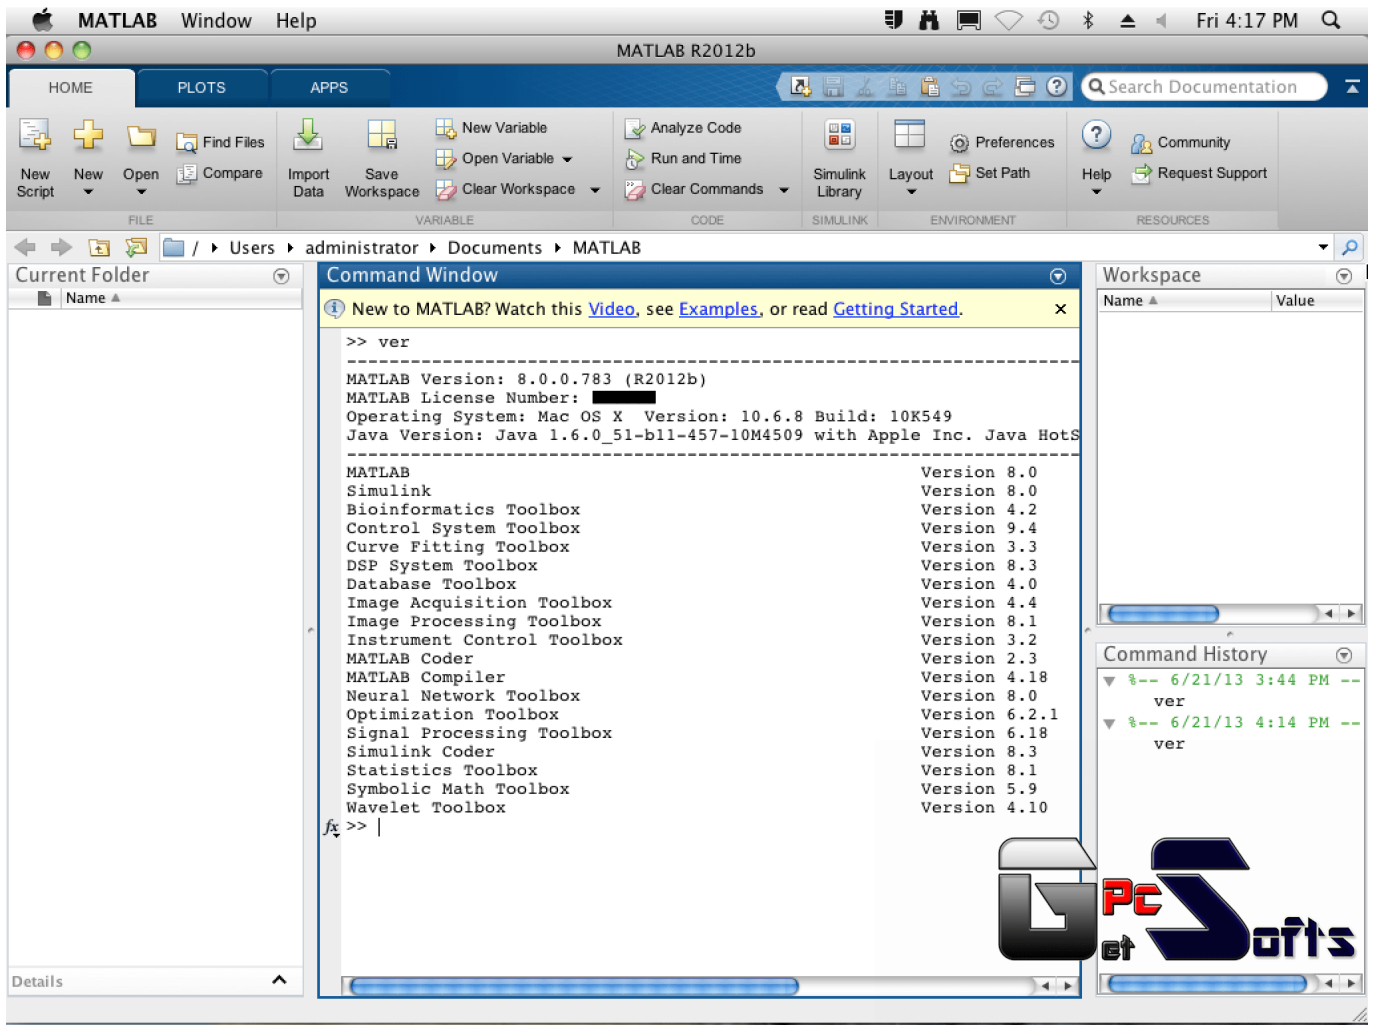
MATLAB Window Help Fri 4:17 PM

MATLAB R2012b

HOME PLOTS APPS

Search Documentation

New Script New Open Find Files Compare FILE
Import Data Save Workspace New Variable Open Variable Clear Workspace VARIABLE
Analyze Code Run and Time Clear Commands CODE
Simulink Library SIMULINK
Layout Preferences Set Path ENVIRONMENT
Help Community Request Support RESOURCES

/ Users administrator Documents MATLAB

Current Folder
Name

Command Window

New to MATLAB? Watch this Video, see Examples, or read Getting Started.

>> ver
-----------------------------------------------------------------------------
MATLAB Version: 8.0.0.783 (R2012b)
MATLAB License Number:
Operating System: Mac OS X Version: 10.6.8 Build: 10K549
Java Version: Java 1.6.0_51-b11-457-10M4509 with Apple Inc. Java HotS
-----------------------------------------------------------------------------

| | |
|---|---|
| MATLAB | Version 8.0 |
| Simulink | Version 8.0 |
| Bioinformatics Toolbox | Version 4.2 |
| Control System Toolbox | Version 9.4 |
| Curve Fitting Toolbox | Version 3.3 |
| DSP System Toolbox | Version 8.3 |
| Database Toolbox | Version 4.0 |
| Image Acquisition Toolbox | Version 4.4 |
| Image Processing Toolbox | Version 8.1 |
| Instrument Control Toolbox | Version 3.2 |
| MATLAB Coder | Version 2.3 |
| MATLAB Compiler | Version 4.18 |
| Neural Network Toolbox | Version 8.0 |
| Optimization Toolbox | Version 6.2.1 |
| Signal Processing Toolbox | Version 6.18 |
| Simulink Coder | Version 8.3 |
| Statistics Toolbox | Version 8.1 |
| Symbolic Math Toolbox | Version 5.9 |
| Wavelet Toolbox | Version 4.10 |

>> |

Workspace
Name Value

Command History
%-- 6/21/13 3:44 PM --
ver
%-- 6/21/13 4:14 PM --
ver

Details

Get Pc Softs